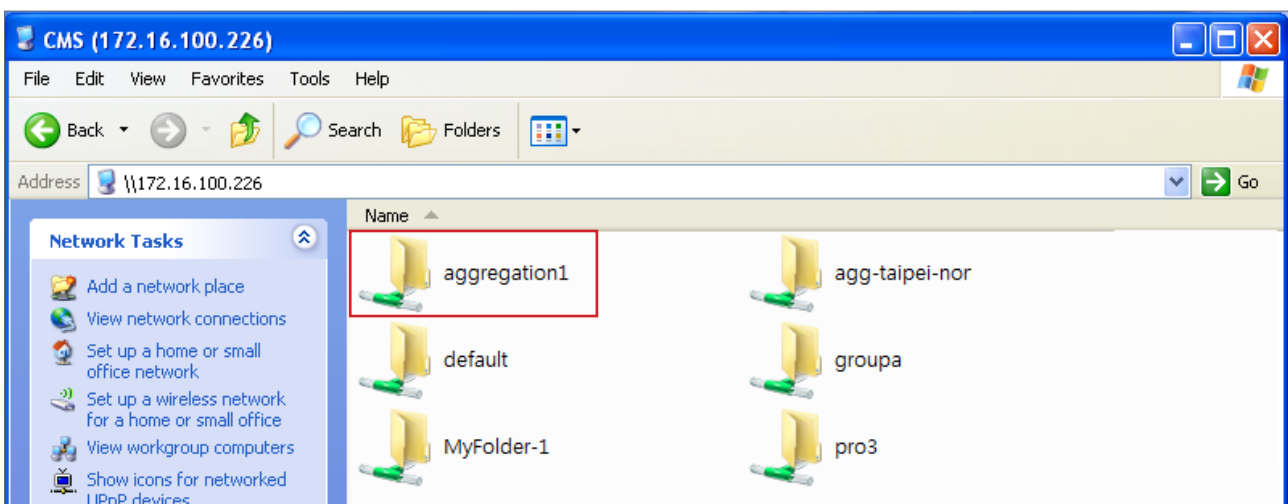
CMS (172.16.100.226)

File Edit View Favorites Tools Help

Back Search Folders

Address \\172.16.100.226 Go

Network Tasks

Add a network place

View network connections

Set up a home or small office network

Set up a wireless network for a home or small office

View workgroup computers

Show icons for networked UPnP devices

Name

aggregation1

agg-taipei-nor

default

groupa

MyFolder-1

pro3